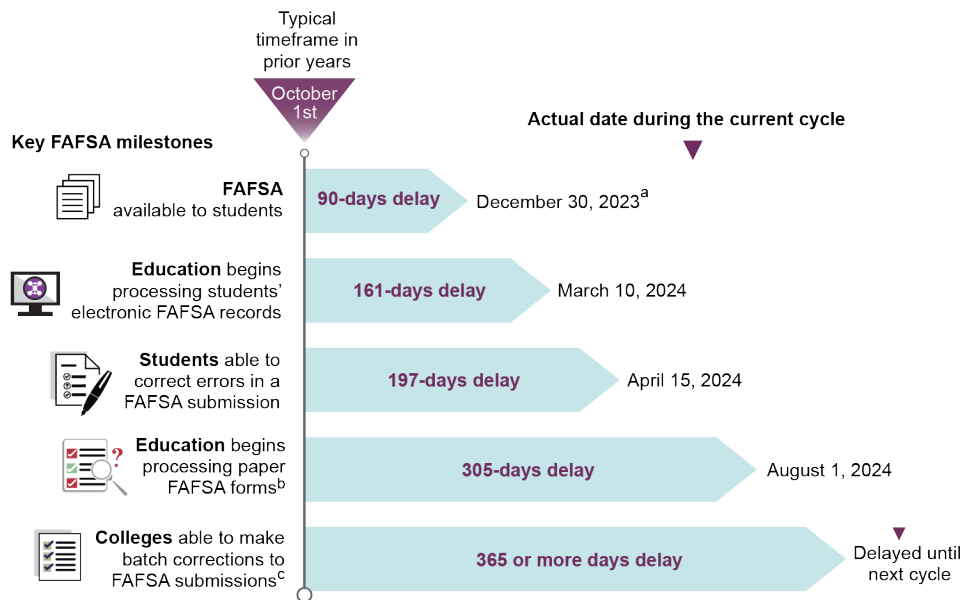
Typical timeframe in prior years

October 1st

Key FAFSA milestones

Actual date during the current cycle

**FAFSA** available to students

90-days delay

December 30, 2023$^{a}$

**Education** begins processing students' electronic FAFSA records

161-days delay

March 10, 2024

**Students** able to correct errors in a FAFSA submission

197-days delay

April 15, 2024

**Education** begins processing paper FAFSA forms$^{b}$

305-days delay

August 1, 2024

**Colleges** able to make batch corrections to FAFSA submissions$^{c}$

365 or more days delay

Delayed until next cycle